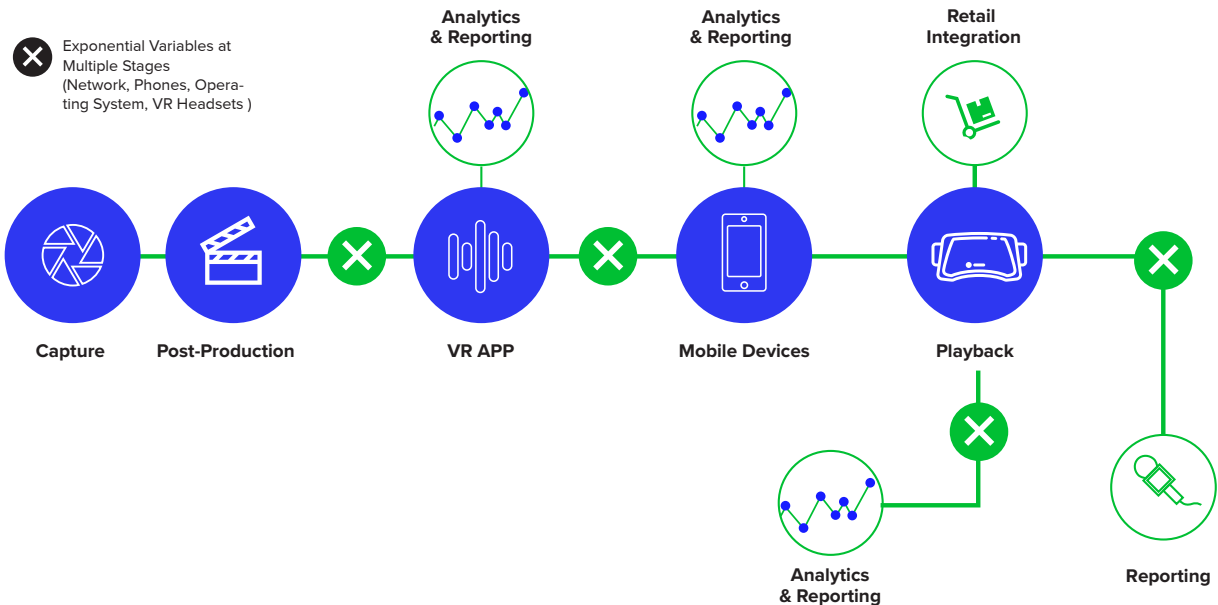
Exponential Variables at Multiple Stages (Network, Phones, Operating System, VR Headsets )

Analytics & Reporting

Analytics & Reporting

Retail Integration

Capture

Post-Production

VR APP

Mobile Devices

Playback

Analytics & Reporting

Reporting